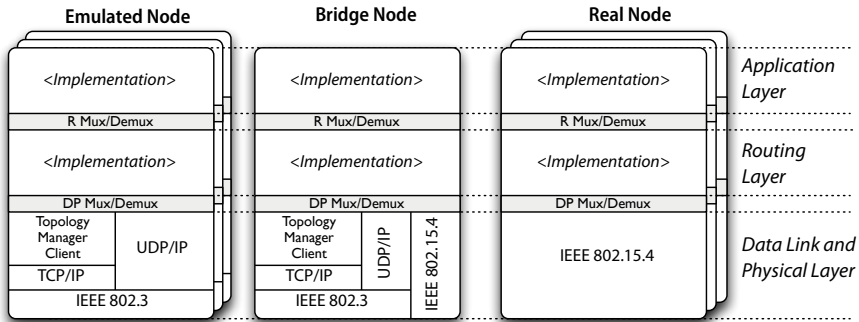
Emulated Node

<Implementation>

R Mux/Demux

<Implementation>

DP Mux/Demux

Topology Manager Client

TCP/IP

UDP/IP

IEEE 802.3

Bridge Node

<Implementation>

R Mux/Demux

<Implementation>

DP Mux/Demux

Topology Manager Client

TCP/IP

UDP/IP

IEEE 802.15.4

IEEE 802.3

Real Node

<Implementation>

R Mux/Demux

<Implementation>

DP Mux/Demux

IEEE 802.15.4

Application Layer

Routing Layer

Data Link and Physical Layer